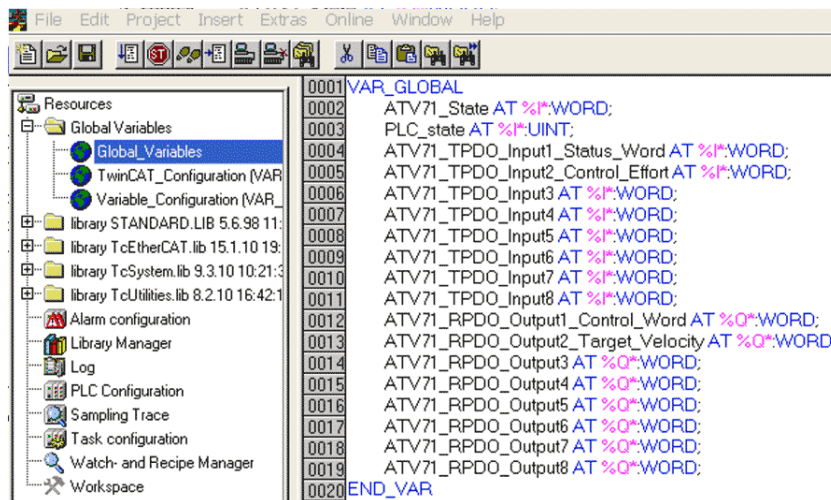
File Edit Project Insert Extras Online Window Help

Resources
Global Variables
Global_Variables
TwinCAT_Configuration (VAR
Variable_Configuration (VAR_
library STANDARD.LIB 5.6.98 11:
library TcEtherCAT.lib 15.1.10 19:
library TcSystem.lib 9.3.10 10:21:
library TcUtilities.lib 8.2.10 16:42:1
Alarm configuration
Library Manager
Log
PLC Configuration
Sampling Trace
Task configuration
Watch- and Recipe Manager
Workspace

0001 VAR_GLOBAL
0002 ATV71_State AT %I*:WORD;
0003 PLC_state AT %I*:UINT;
0004 ATV71_TPDO_Input1_Status_Word AT %I*:WORD;
0005 ATV71_TPDO_Input2_Control_Effort AT %I*:WORD;
0006 ATV71_TPDO_Input3 AT %I*:WORD;
0007 ATV71_TPDO_Input4 AT %I*:WORD;
0008 ATV71_TPDO_Input5 AT %I*:WORD;
0009 ATV71_TPDO_Input6 AT %I*:WORD;
0010 ATV71_TPDO_Input7 AT %I*:WORD;
0011 ATV71_TPDO_Input8 AT %I*:WORD;
0012 ATV71_RPDO_Output1_Control_Word AT %Q*:WORD;
0013 ATV71_RPDO_Output2_Target_Velocity AT %Q*:WORD
0014 ATV71_RPDO_Output3 AT %Q*:WORD;
0015 ATV71_RPDO_Output4 AT %Q*:WORD;
0016 ATV71_RPDO_Output5 AT %Q*:WORD;
0017 ATV71_RPDO_Output6 AT %Q*:WORD;
0018 ATV71_RPDO_Output7 AT %Q*:WORD;
0019 ATV71_RPDO_Output8 AT %Q*:WORD;
0020 END_VAR